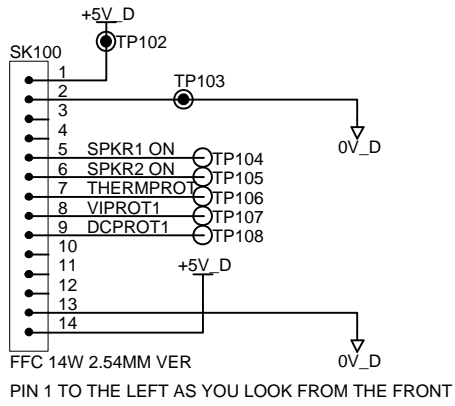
+5V_D
TP102
SK100
1
2
TP103
3
4
0V_D
5 SPKR1 ON
TP104
6 SPKR2 ON
TP105
7 THERMPROT
TP106
8 VIPROT1
TP107
9 DCPROT1
TP108
10
11
+5V_D
12
13
14
FFC 14W 2.54MM VER
0V_D

PIN 1 TO THE LEFT AS YOU LOOK FROM THE FRONT